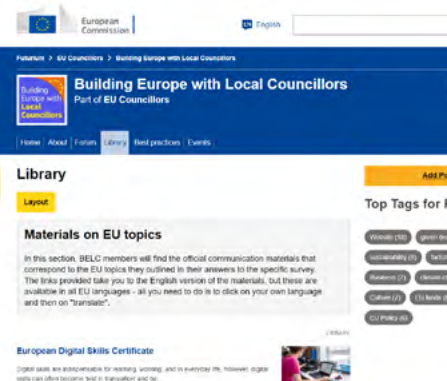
European Commission

EN English

Futurium > EU Councillors > Building Europe with Local Councillors

Building Europe with Local Councillors

Building Europe with Local Councillors

Part of EU Councillors

Home | About | Forum | Library | Best practices | Events

Library

Layout

Materials on EU topics

In this section, BELC members will find the official communication materials that correspond to the EU topics they outlined in their answers to the specific survey. The links provided take you to the English version of the materials, but these are available in all EU languages - all you need to do is to click on your own language and then on "translate".

Library

European Digital Skills Certificate

Digital skills are indispensable for learning, working, and in everyday life; however, digital skills can often become 'lost in translation' and go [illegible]

Add P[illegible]

Top Tags for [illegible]

Website (50) | green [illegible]

sustainability (8) | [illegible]

Business (7) | climate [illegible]

Culture (2) | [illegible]

CU Policy (6)